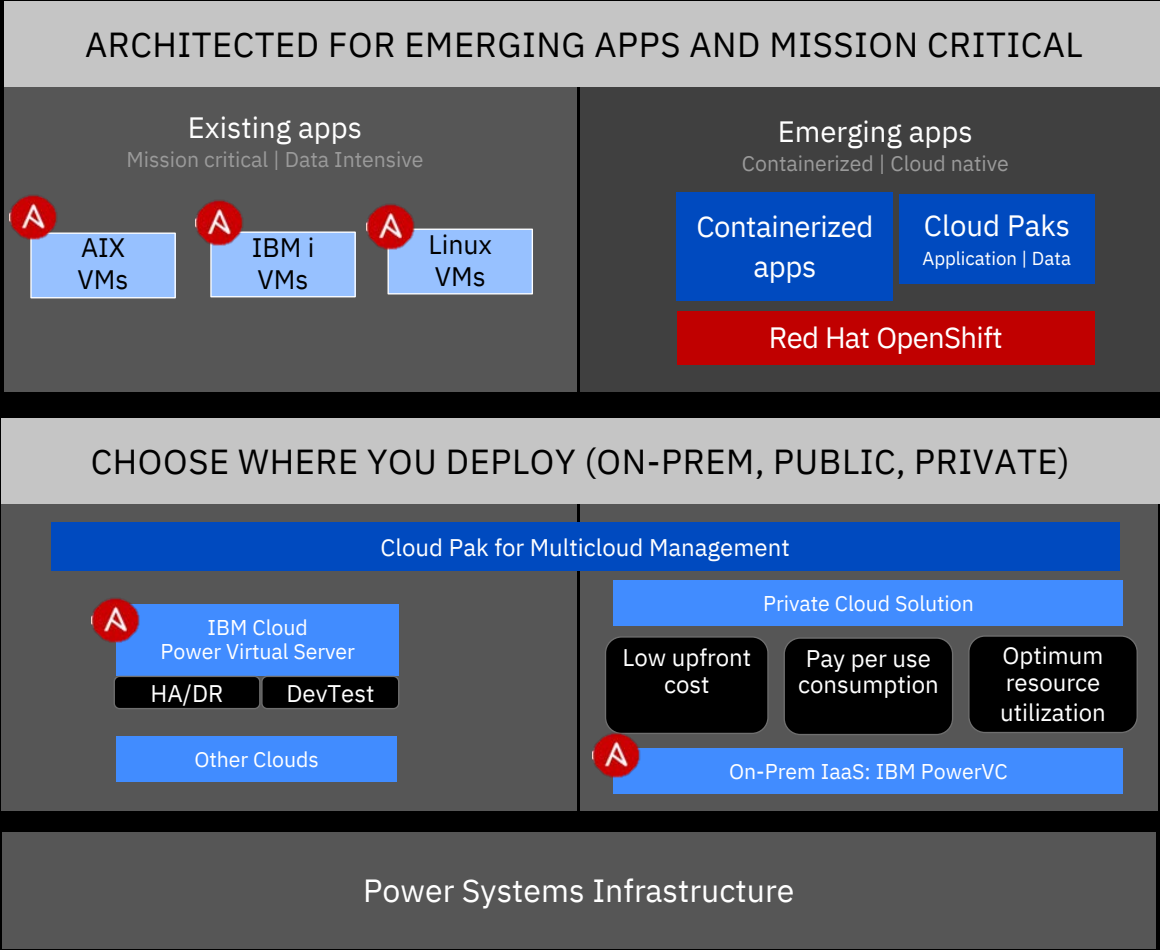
ARCHITECTED FOR EMERGING APPS AND MISSION CRITICAL

Existing apps
Mission critical | Data Intensive

AIX VMs

IBM i VMs

Linux VMs

Emerging apps
Containerized | Cloud native

Containerized apps

Cloud Paks
Application | Data

Red Hat OpenShift

CHOOSE WHERE YOU DEPLOY (ON-PREM, PUBLIC, PRIVATE)

Cloud Pak for Multicloud Management

IBM Cloud
Power Virtual Server

HA/DR

DevTest

Other Clouds

Private Cloud Solution

Low upfront cost

Pay per use consumption

Optimum resource utilization

On-Prem IaaS: IBM PowerVC

Power Systems Infrastructure